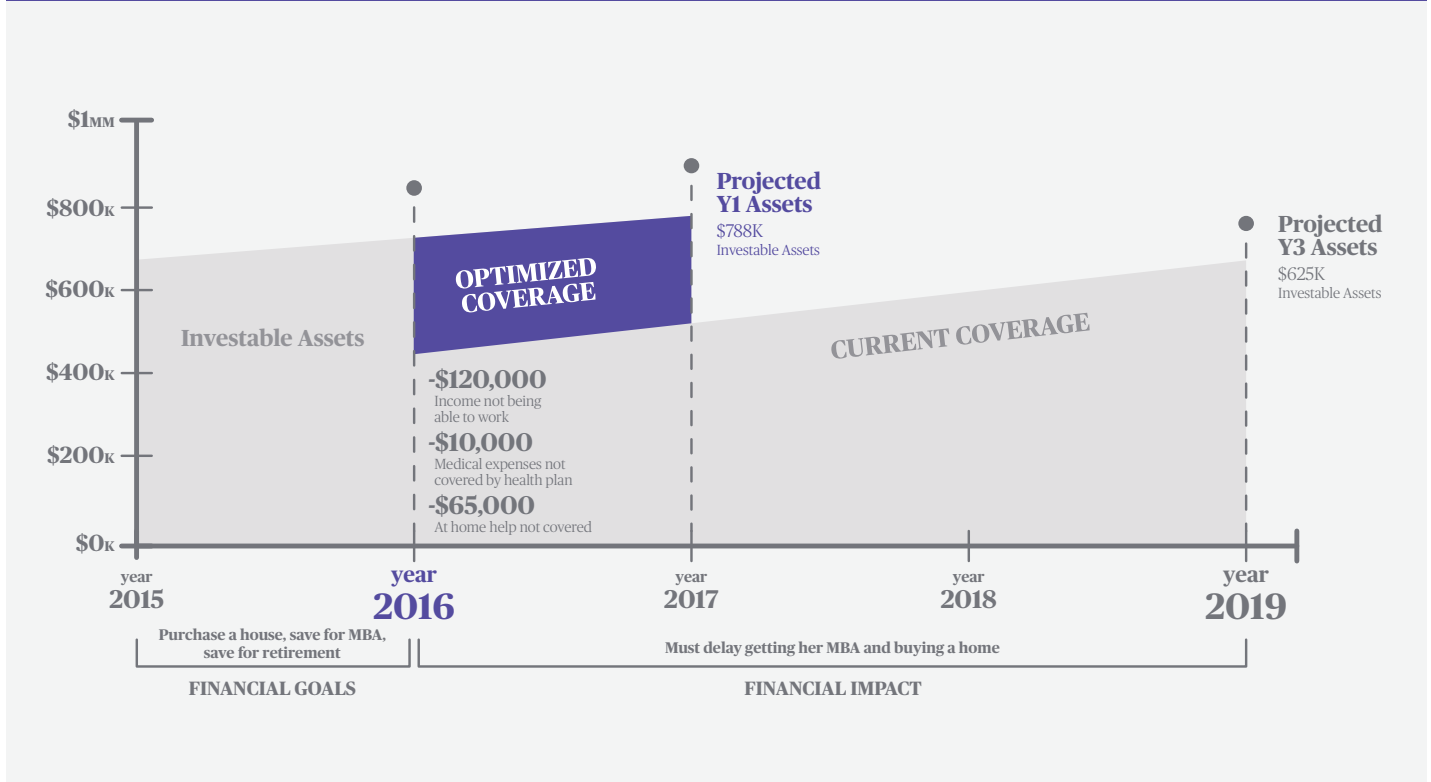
$1MM
$800K
$600K
$400K
$200K
$0K

Investable Assets

OPTIMIZED COVERAGE

Projected Y1 Assets
$788K
Investable Assets

Projected Y3 Assets
$625K
Investable Assets

CURRENT COVERAGE

-$120,000
Income not being able to work
-$10,000
Medical expenses not covered by health plan
-$65,000
At home help not covered

year 2015
year 2016
year 2017
year 2018
year 2019

Purchase a house, save for MBA, save for retirement
Must delay getting her MBA and buying a home

FINANCIAL GOALS
FINANCIAL IMPACT